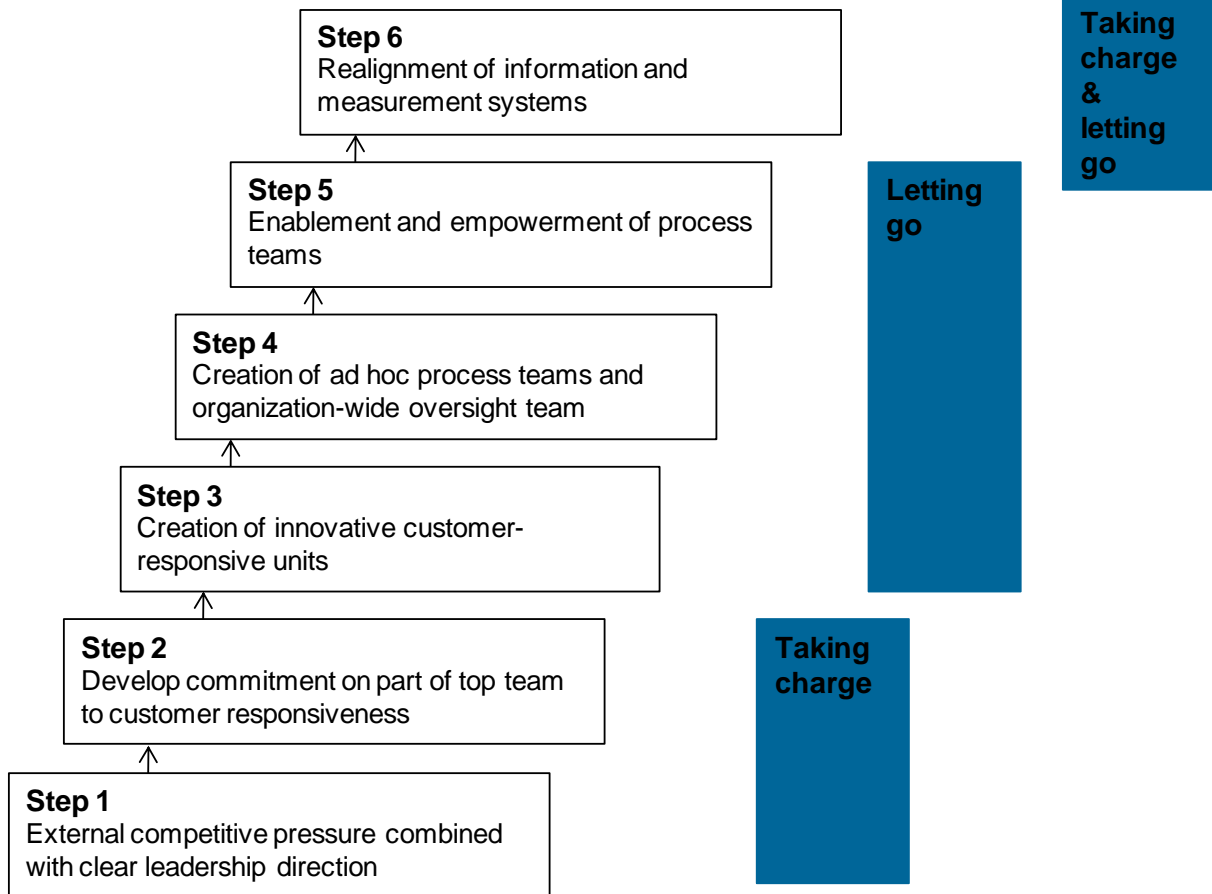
Step 6
Realignment of information and measurement systems

Taking charge & letting go

Step 5
Enablement and empowerment of process teams

Letting go

Step 4
Creation of ad hoc process teams and organization-wide oversight team

Step 3
Creation of innovative customer-responsive units

Step 2
Develop commitment on part of top team to customer responsiveness

Taking charge

Step 1
External competitive pressure combined with clear leadership direction